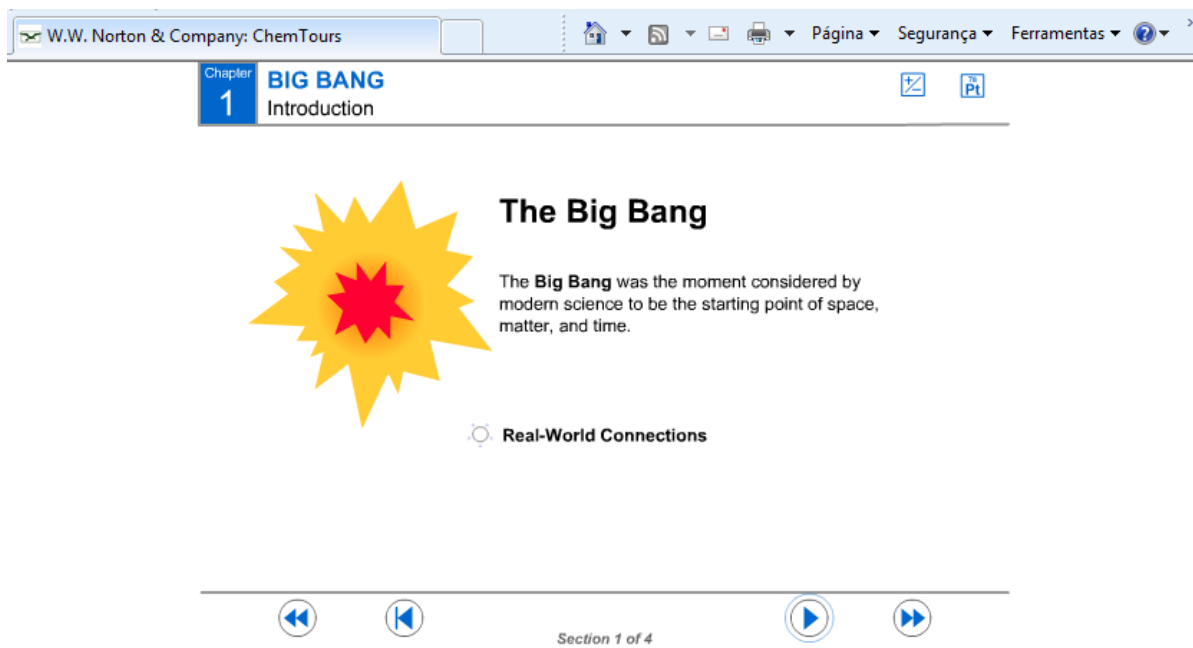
W.W. Norton & Company: ChemTours

Página ▾ Segurança ▾ Ferramentas ▾

Chapter 1

BIG BANG
Introduction

Pt

The Big Bang

The **Big Bang** was the moment considered by modern science to be the starting point of space, matter, and time.

Real-World Connections

Section 1 of 4